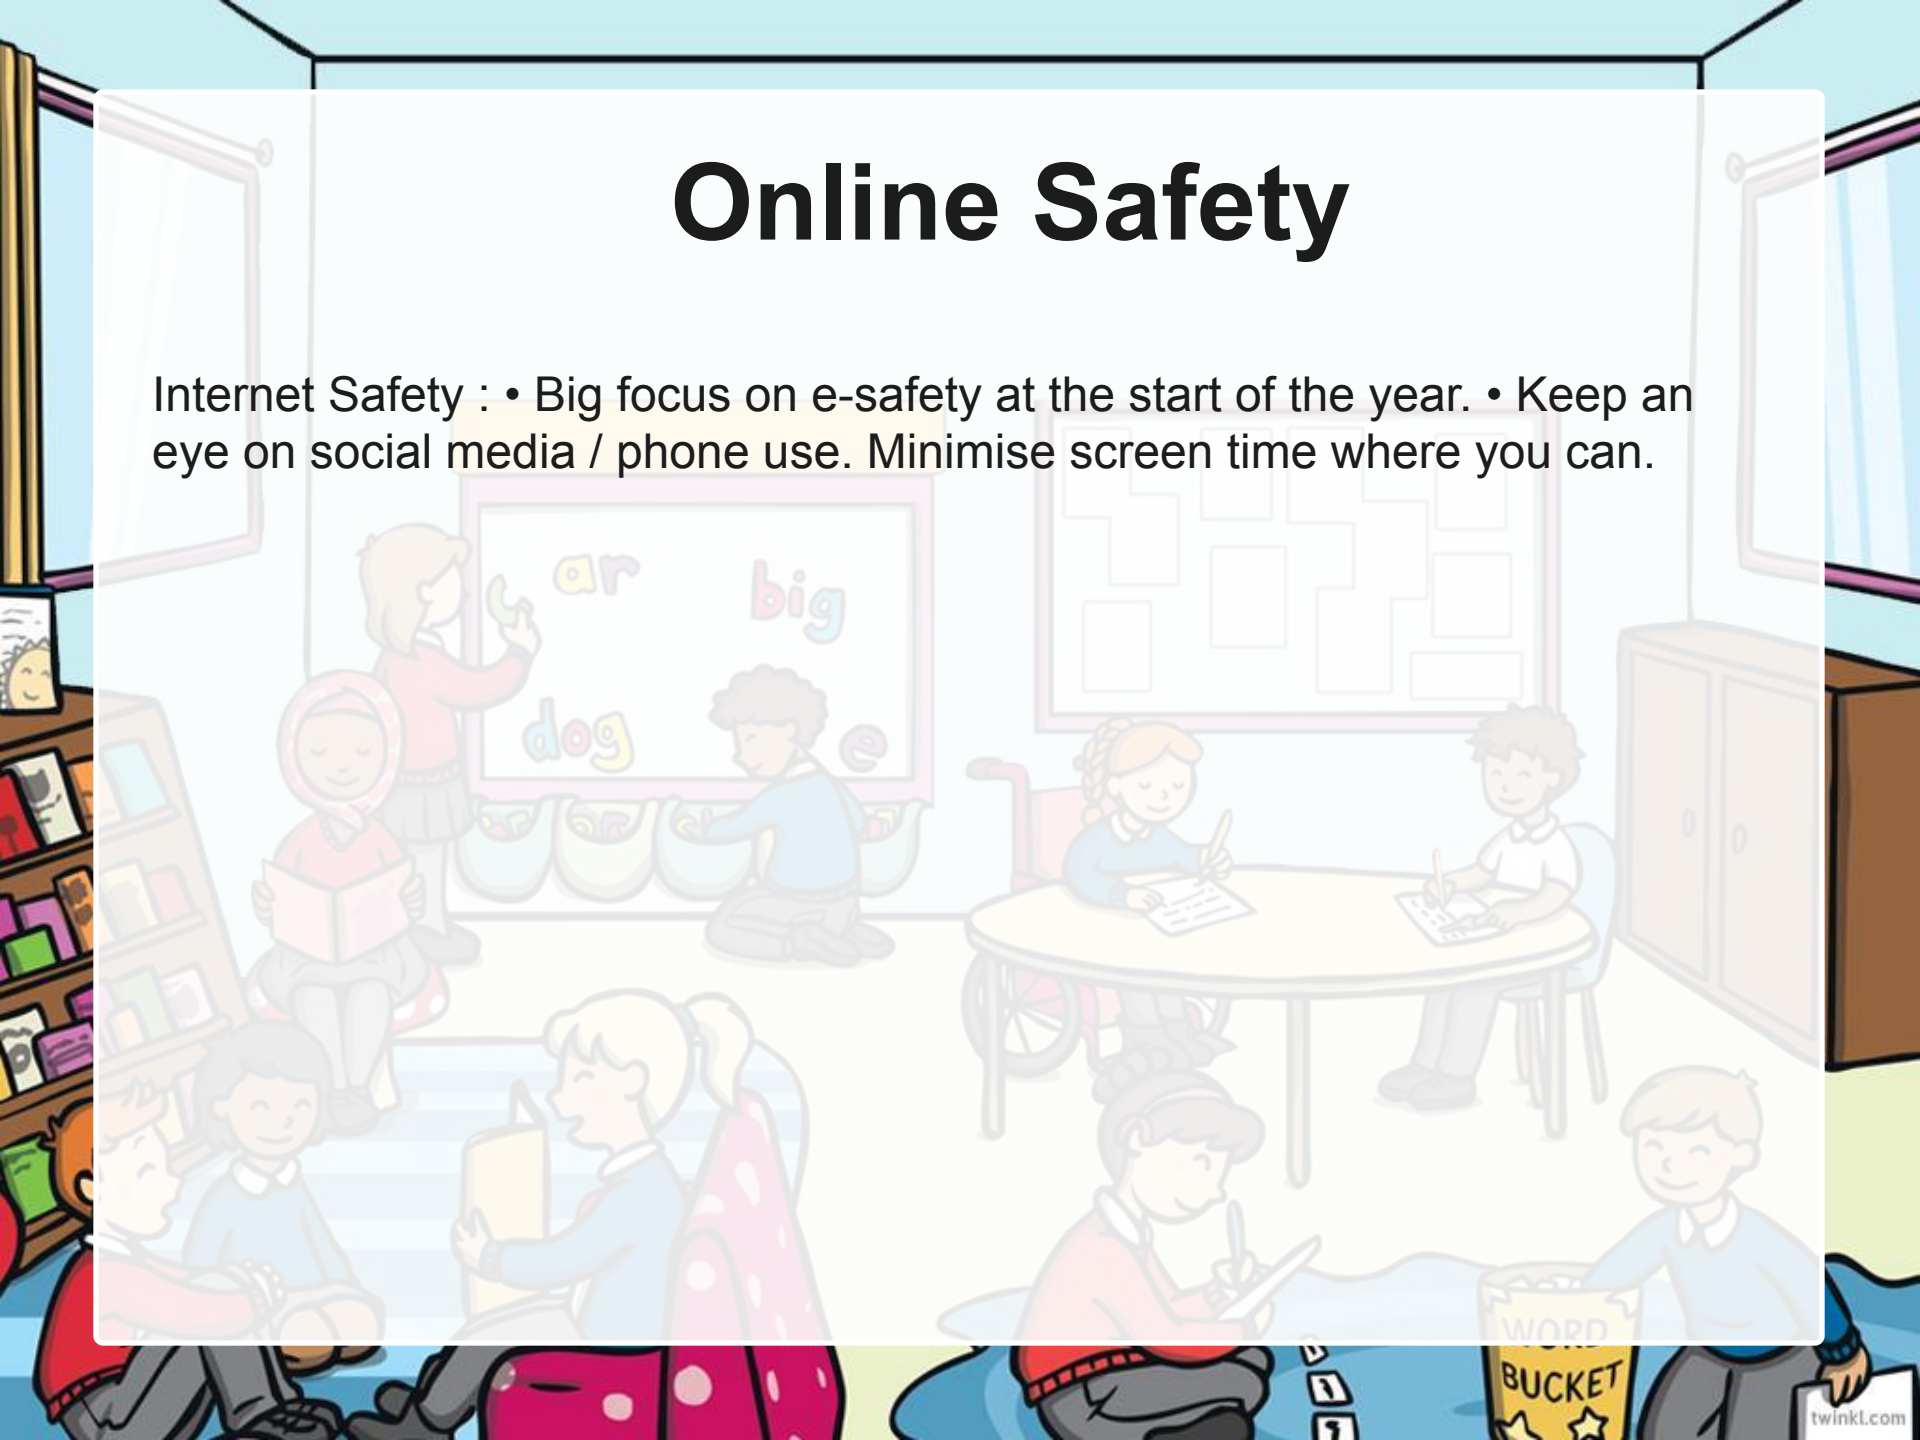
Online Safety

Internet Safety : • Big focus on e-safety at the start of the year. • Keep an eye on social media / phone use. Minimise screen time where you can.

ar big dog e

WORD BUCKET

twinkl.com